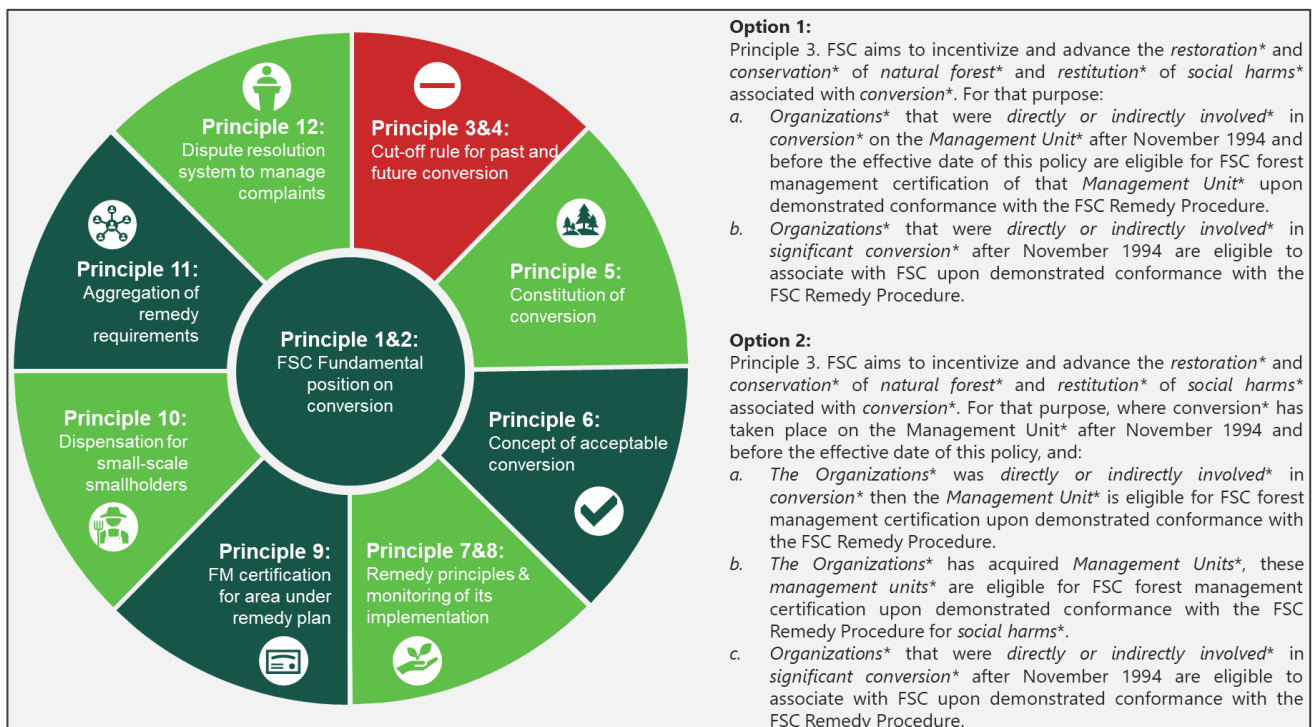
Principle 12:
Dispute resolution system to manage complaints

Principle 3&4:
Cut-off rule for past and future conversion

Principle 11:
Aggregation of remedy requirements

Principle 5:
Constitution of conversion

Principle 1&2:
FSC Fundamental position on conversion

Principle 10:
Dispensation for small-scale smallholders

Principle 6:
Concept of acceptable conversion

Principle 9:
FM certification for area under remedy plan

Principle 7&8:
Remedy principles & monitoring of its implementation

**Option 1:**
Principle 3. FSC aims to incentivize and advance the *restoration** and *conservation** of *natural forest** and *restitution** of *social harms** associated with *conversion**. For that purpose:
a. *Organizations** that were *directly or indirectly involved** in *conversion** on the *Management Unit** after November 1994 and before the effective date of this policy are eligible for FSC forest management certification of that *Management Unit** upon demonstrated conformance with the FSC Remedy Procedure.
b. *Organizations** that were *directly or indirectly involved** in *significant conversion** after November 1994 are eligible to associate with FSC upon demonstrated conformance with the FSC Remedy Procedure.

**Option 2:**
Principle 3. FSC aims to incentivize and advance the *restoration** and *conservation** of *natural forest** and *restitution** of *social harms** associated with *conversion**. For that purpose, where conversion* has taken place on the Management Unit* after November 1994 and before the effective date of this policy, and:
a. *The Organizations** was *directly or indirectly involved** in *conversion** then the *Management Unit** is eligible for FSC forest management certification upon demonstrated conformance with the FSC Remedy Procedure.
b. *The Organizations** has acquired *Management Units**, these *management units** are eligible for FSC forest management certification upon demonstrated conformance with the FSC Remedy Procedure for *social harms**.
c. *Organizations** that were *directly or indirectly involved** in *significant conversion** after November 1994 are eligible to associate with FSC upon demonstrated conformance with the FSC Remedy Procedure.